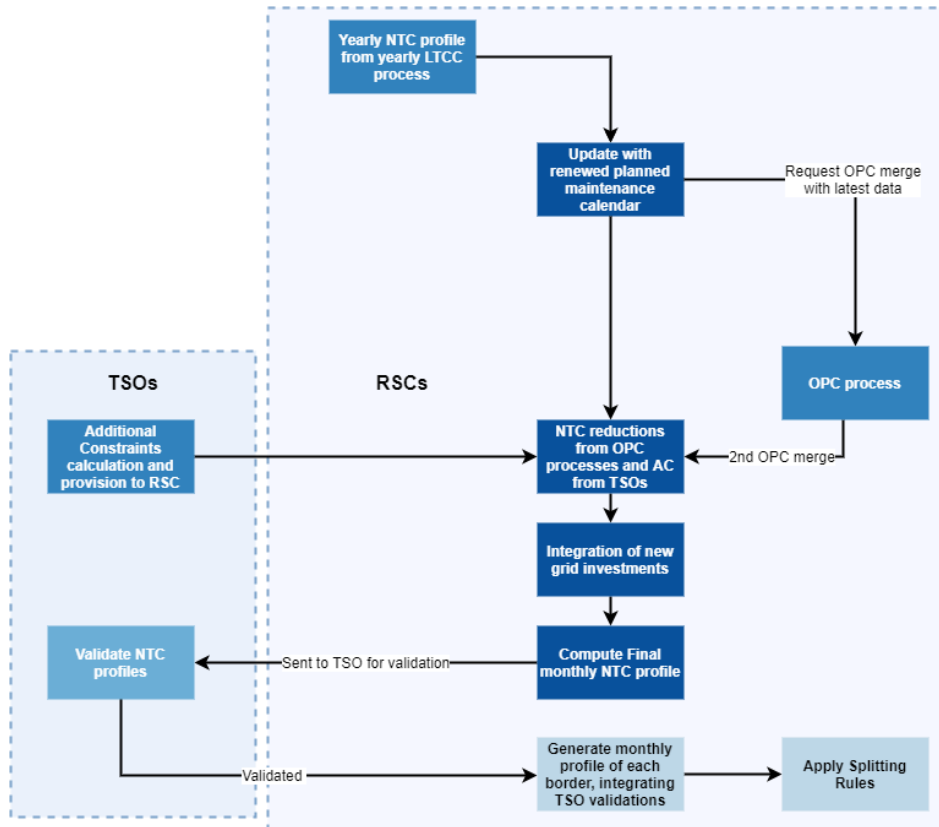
Yearly NTC profile from yearly LTCC process

Update with renewed planned maintenance calendar

Request OPC merge with latest data

TSOs

RSCs

OPC process

Additional Constraints calculation and provision to RSC

NTC reductions from OPC processes and AC from TSOs

2nd OPC merge

Integration of new grid investments

Validate NTC profiles

Sent to TSO for validation

Compute Final monthly NTC profile

Validated

Generate monthly profile of each border, integrating TSO validations

Apply Splitting Rules